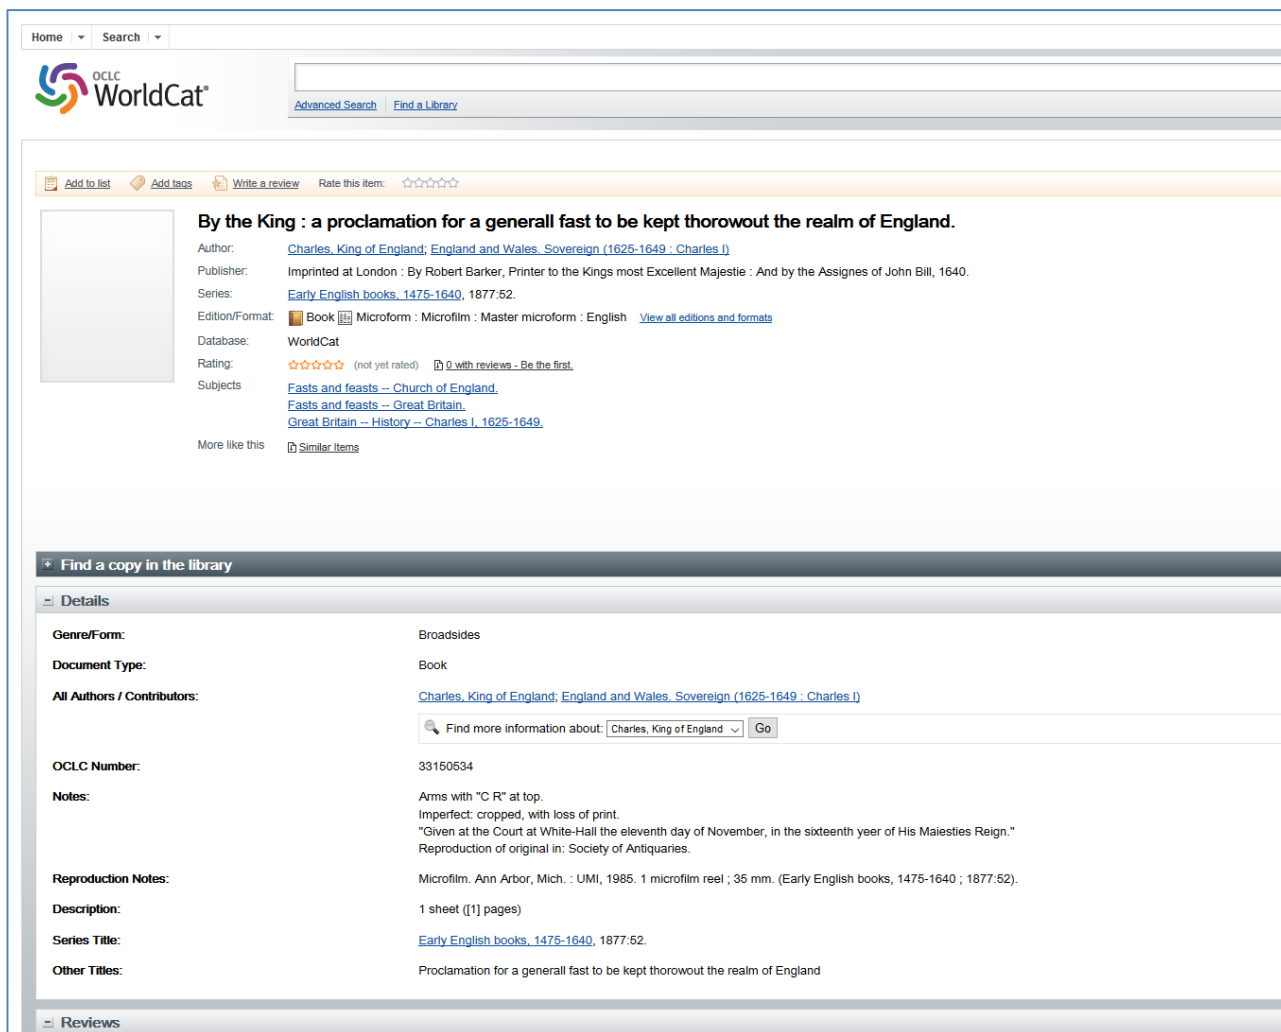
Home | Search

OCLC WorldCat®

Advanced Search | Find a Library

Add to list | Add tags | Write a review | Rate this item:

By the King : a proclamation for a generall fast to be kept thorowout the realm of England.

Author: Charles, King of England; England and Wales. Sovereign (1625-1649 : Charles I)
Publisher: Imprinted at London : By Robert Barker, Printer to the Kings most Excellent Majestie : And by the Assignes of John Bill, 1640.
Series: Early English books, 1475-1640, 1877:52.
Edition/Format: Book Microform : Microfilm : Master microform : English View all editions and formats
Database: WorldCat
Rating: (not yet rated) 0 with reviews - Be the first.
Subjects: Fasts and feasts -- Church of England.
Fasts and feasts -- Great Britain.
Great Britain -- History -- Charles I, 1625-1649.
More like this: Similar Items

Find a copy in the library

Details

| | |
|---|---|
| Genre/Form: | Broadsides |
| Document Type: | Book |
| All Authors / Contributors: | Charles, King of England; England and Wales. Sovereign (1625-1649 : Charles I) |
| | Find more information about: Charles, King of England Go |
| OCLC Number: | 33150534 |
| Notes: | Arms with "C R" at top. Imperfect: cropped, with loss of print. "Given at the Court at White-Hall the eleventh day of November, in the sixteenth yeer of His Maiesties Reign." Reproduction of original in: Society of Antiquaries. |
| Reproduction Notes: | Microfilm. Ann Arbor, Mich. : UMI, 1985. 1 microfilm reel ; 35 mm. (Early English books, 1475-1640 ; 1877:52). |
| Description: | 1 sheet ([1] pages) |
| Series Title: | Early English books, 1475-1640, 1877:52. |
| Other Titles: | Proclamation for a generall fast to be kept thorowout the realm of England |

Reviews